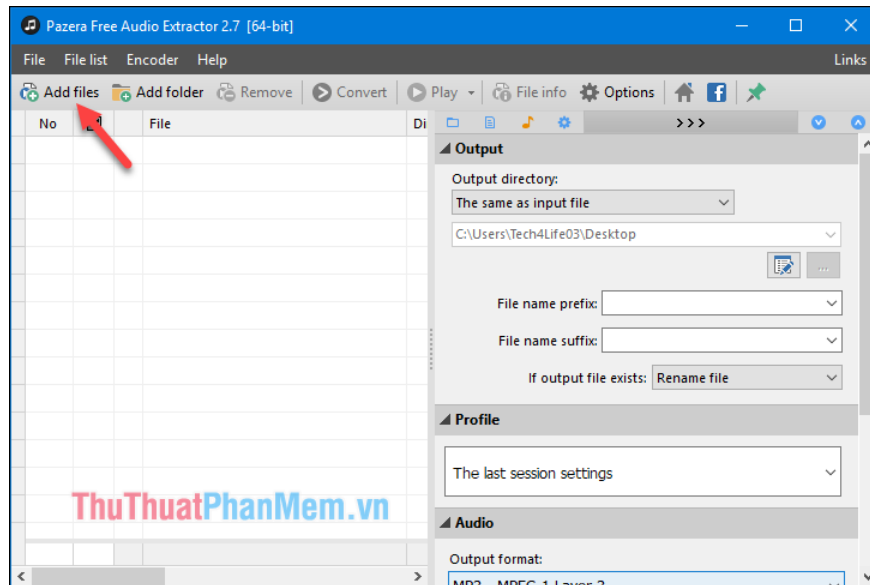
Pazera Free Audio Extractor 2.7 [64-bit]

File File list Encoder Help Links

Add files Add folder Remove Convert Play File info Options

No File Di

>>>

Output

Output directory:

The same as input file

C:\Users\Tech4Life03\Desktop

...

File name prefix:

File name suffix:

If output file exists: Rename file

Profile

The last session settings

ThuThuatPhanMem.vn

Audio

Output format:

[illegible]